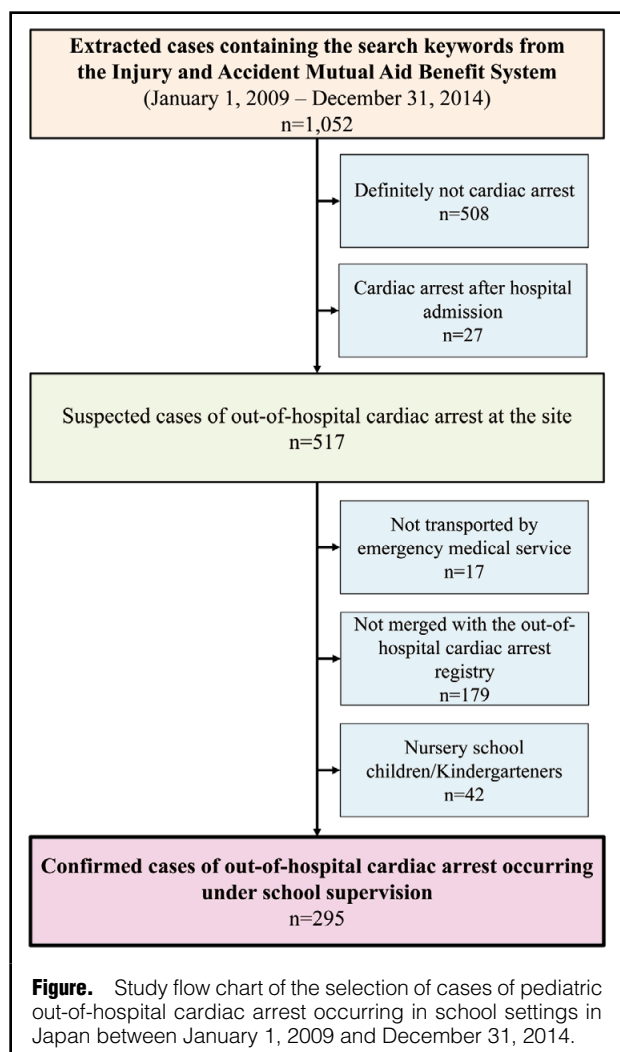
**Extracted cases containing the search keywords from the Injury and Accident Mutual Aid Benefit System**
(January 1, 2009 – December 31, 2014)
n=1,052

Definitely not cardiac arrest
n=508

Cardiac arrest after hospital admission
n=27

Suspected cases of out-of-hospital cardiac arrest at the site
n=517

Not transported by emergency medical service
n=17

Not merged with the out-of-hospital cardiac arrest registry
n=179

Nursery school children/Kindergarteners
n=42

**Confirmed cases of out-of-hospital cardiac arrest occurring under school supervision**
n=295

**Figure.** Study flow chart of the selection of cases of pediatric out-of-hospital cardiac arrest occurring in school settings in Japan between January 1, 2009 and December 31, 2014.